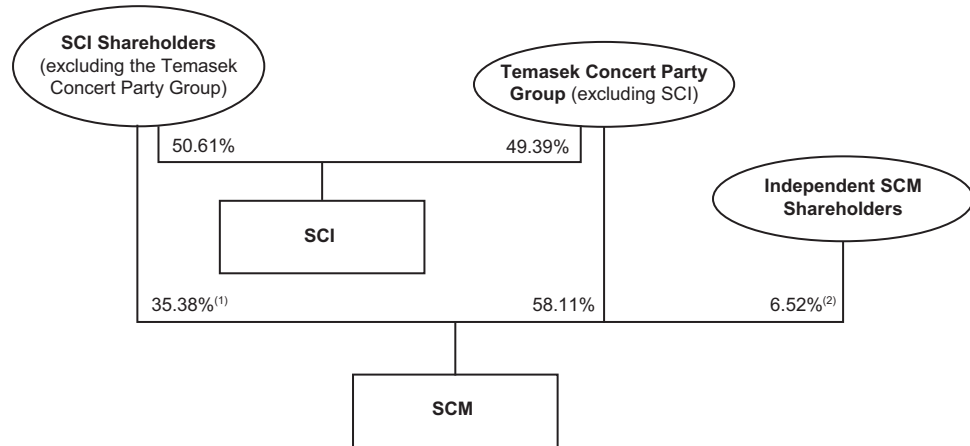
**SCI Shareholders** (excluding the Temasek Concert Party Group)

**Temasek Concert Party Group** (excluding SCI)

50.61%

49.39%

**SCI**

**Independent SCM Shareholders**

35.38%$^{(1)}$

58.11%

6.52%$^{(2)}$

**SCM**